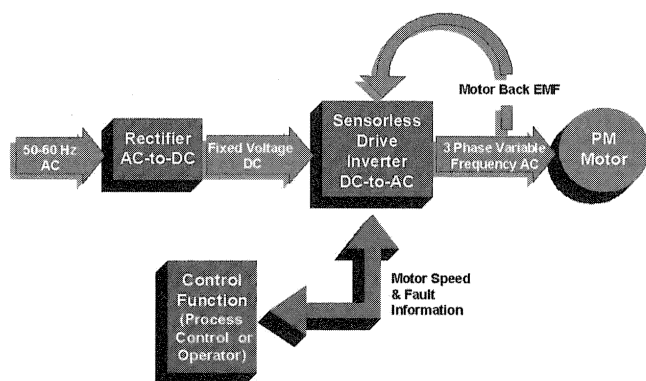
Motor Back EMF

50-60 Hz AC

Rectifier AC-to-DC

Fixed Voltage DC

Sensorless Drive Inverter DC-to-AC

3 Phase Variable Frequency AC

PM Motor

Control Function (Process Control or Operator)

Motor Speed & Fault Information